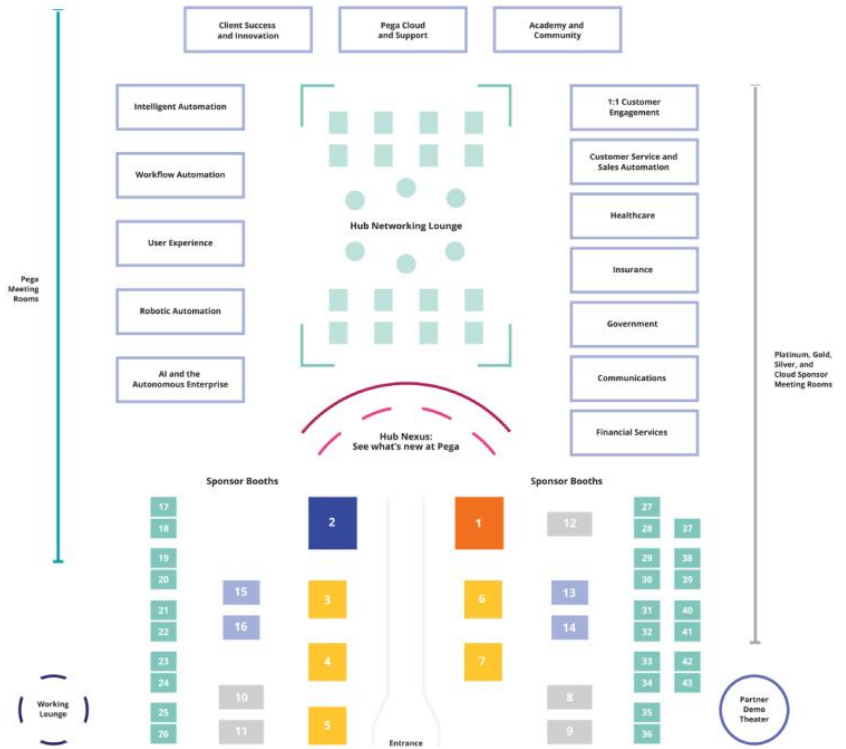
Client Success and Innovation

Pega Cloud and Support

Academy and Community

Pega Meeting Rooms

Intelligent Automation

Workflow Automation

User Experience

Robotic Automation

AI and the Autonomous Enterprise

Hub Networking Lounge

1:1 Customer Engagement

Customer Service and Sales Automation

Healthcare

Insurance

Government

Communications

Financial Services

Platinum, Gold, Silver, and Cloud Sponsor Meeting Rooms

Hub Nexus: See what's new at Pega

Sponsor Booths

Sponsor Booths

17
18
19
20
21
22
23
24
25
26

15
16
10
11

2
3
4
5

1
6
7

12
13
14
8
9

27
28
29
30
31
32
33
34
35
36

37
38
39
40
41
42
43

Working Lounge

Entrance

Partner Demo Theater